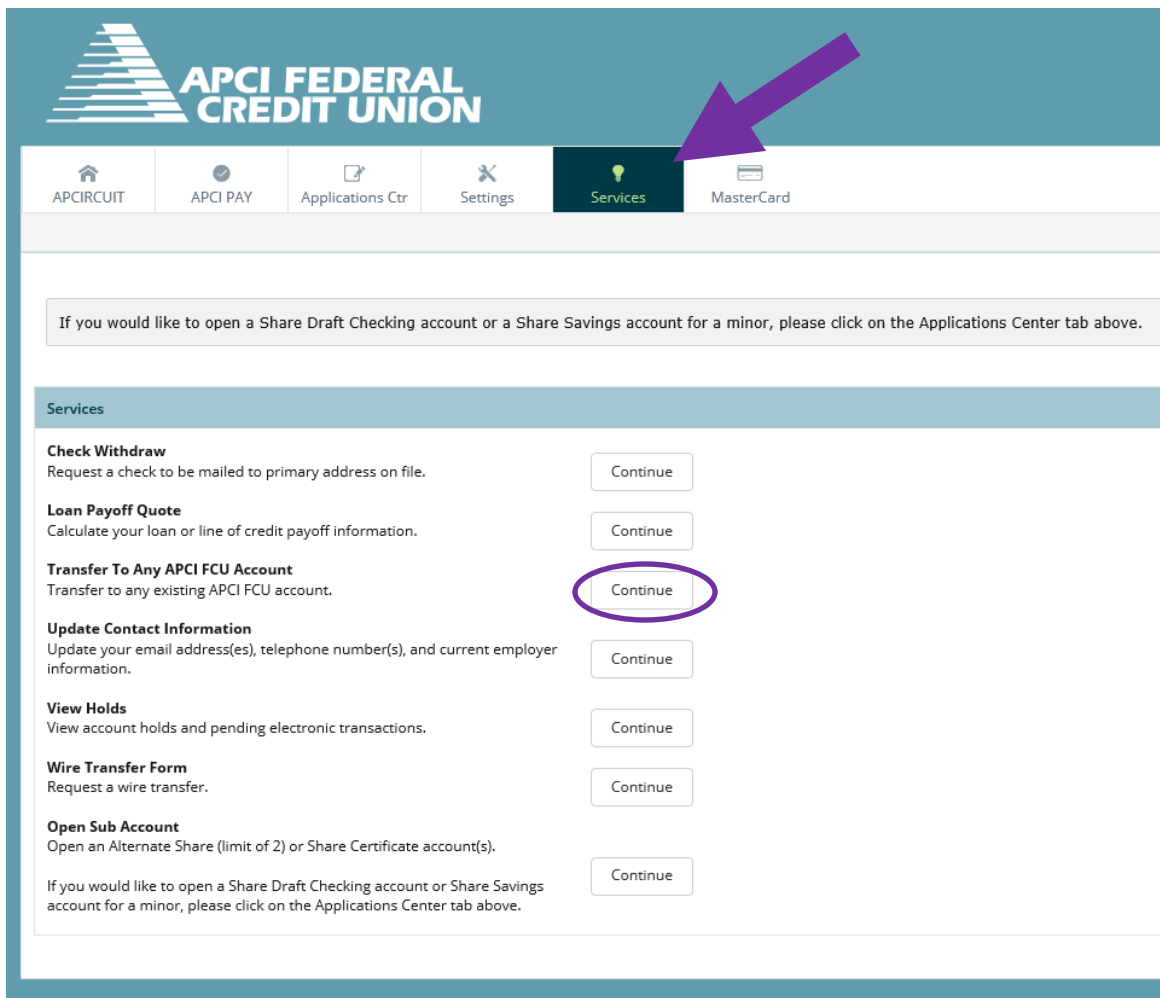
APCI FEDERAL CREDIT UNION

APCIRCUIT | APCI PAY | Applications Ctr | Settings | Services | MasterCard

If you would like to open a Share Draft Checking account or a Share Savings account for a minor, please click on the Applications Center tab above.

Services

**Check Withdraw**
Request a check to be mailed to primary address on file.
Continue

**Loan Payoff Quote**
Calculate your loan or line of credit payoff information.
Continue

**Transfer To Any APCI FCU Account**
Transfer to any existing APCI FCU account.
Continue

**Update Contact Information**
Update your email address(es), telephone number(s), and current employer information.
Continue

**View Holds**
View account holds and pending electronic transactions.
Continue

**Wire Transfer Form**
Request a wire transfer.
Continue

**Open Sub Account**
Open an Alternate Share (limit of 2) or Share Certificate account(s).

If you would like to open a Share Draft Checking account or Share Savings account for a minor, please click on the Applications Center tab above.
Continue